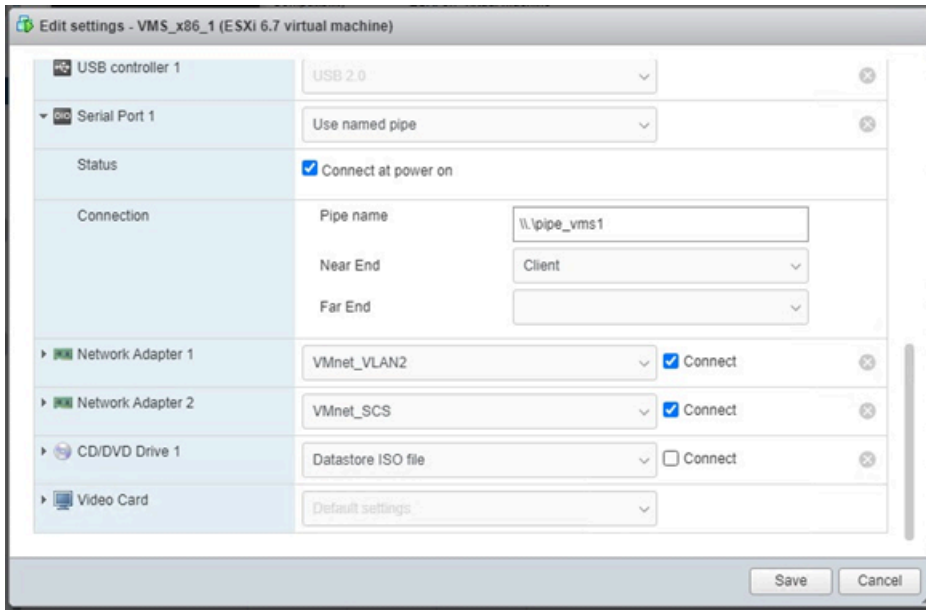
Edit settings - VMS_x86_1 (ESXi 6.7 virtual machine)

USB controller 1
USB 2.0

Serial Port 1
Use named pipe

Status
Connect at power on

Connection
Pipe name
\\.\pipe_vms1
Near End
Client
Far End

Network Adapter 1
VMnet_VLAN2
Connect

Network Adapter 2
VMnet_SCS
Connect

CD/DVD Drive 1
Datastore ISO file
Connect

Video Card
Default settings

Save
Cancel